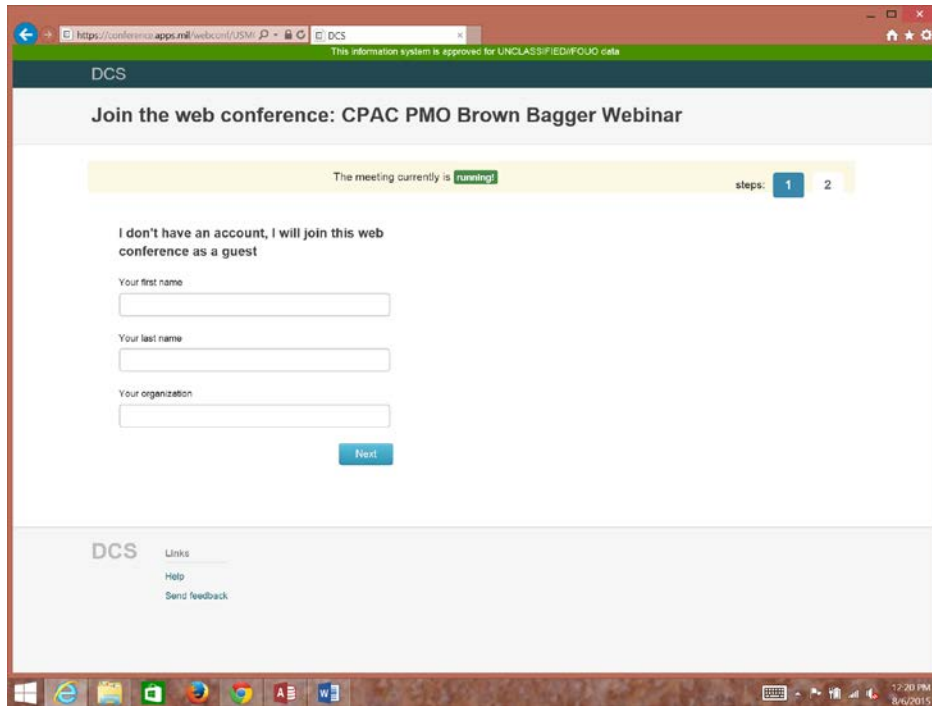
https://conference.apps.mil/webconf/USMI
DCS
This information system is approved for UNCLASSIFIED//FOUO data

DCS

Join the web conference: CPAC PMO Brown Bagger Webinar

The meeting currently is running!

steps: 1 2

I don't have an account, I will join this web conference as a guest

Your first name

Your last name

Your organization

Next

DCS

Links

Help

Send feedback

12:20 PM
8/6/2015